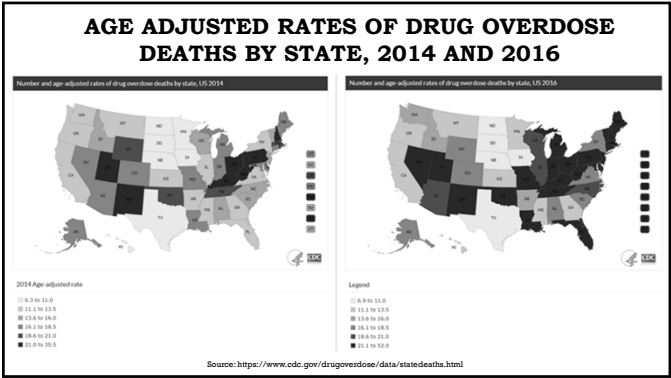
AGE ADJUSTED RATES OF DRUG OVERDOSE DEATHS BY STATE, 2014 AND 2016

Number and age-adjusted rates of drug overdose deaths by state, US 2014

CDC

2014 Age-adjusted rate

6.3 to 11.0
11.1 to 13.5
13.6 to 16.0
16.1 to 18.5
18.6 to 21.0
21.0 to 35.5

Number and age-adjusted rates of drug overdose deaths by state, US 2016

CDC

Legend

6.9 to 11.0
11.1 to 13.5
13.6 to 16.0
16.1 to 18.5
18.6 to 21.0
21.1 to 52.0

Source: https://www.cdc.gov/drugoverdose/data/statedeaths.html